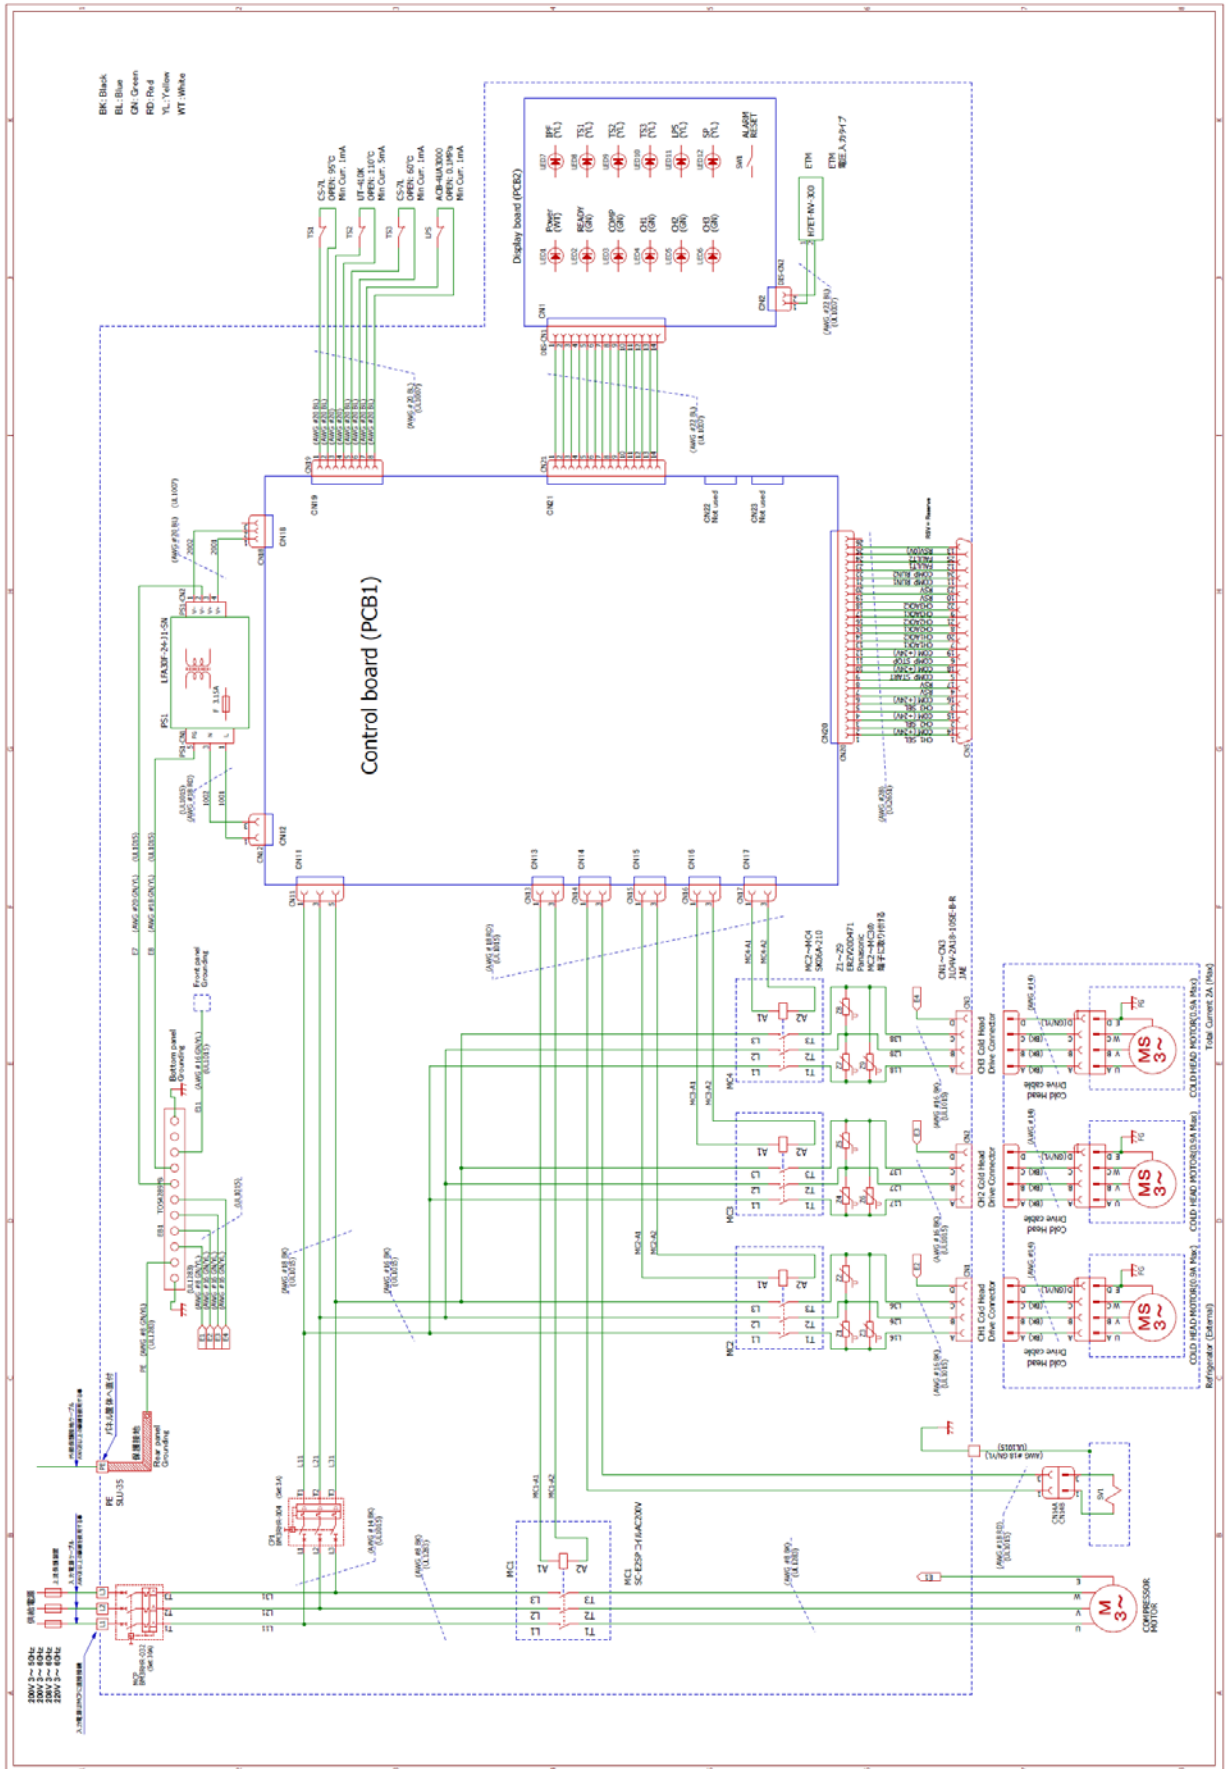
BK: Black
BL: Blue
GN: Green
RD: Red
YL: Yellow
WT: White

Display board (PCB2)

LED1 Power (WT)
LED2 READY (GN)
LED3 COMP (GN)
LED4 CH1 (GN)
LED5 CH2 (GN)
LED6 CH3 (GN)
LED7 BPF (YL)
LED8 TS1 (YL)
LED9 TS2 (YL)
LED10 TS3 (YL)
LED11 LPS (YL)
LED12 SP (YL)
SW1 ALARM RESET
ETM

CS-7L OPEN: 95°C Min Curr.: 1mA
UT-40K OPEN: 110°C Min Curr.: 5mA
CS-7L OPEN: 60°C Min Curr.: 1mA
ACB-4UA300 OPEN: 0.1MPa Min Curr.: 1mA

TS1
TS2
TS3
LPS

Control board (PCB1)

CN1
CN2
CN11
CN12
CN13
CN14
CN15
CN16
CN17
CN18
CN19
CN20
CN21
CN22 Not used
CN23 Not used

PS1
LFA30F-24-J1-SN
F 3.15A

MC1
SC-E2SP
MC2~MC4
SK06A-210
Z1~Z9
Panasonic

CN1~CN3

CH1 Cold Head Drive Connector
CH2 Cold Head Drive Connector
CH3 Cold Head Drive Connector
Cold Head Drive cable

MS 3~
MS 3~
MS 3~
COLD HEAD MOTOR(0.5A Max)
COLD HEAD MOTOR(0.5A Max)
COLD HEAD MOTOR(0.5A Max)
Total Current 2A (Max)
Refrigerator (External)

SV1

M 3~
COMPRESSOR MOTOR

CP1
NCB
PE
SLU-35
Rear panel Grounding
Bottom panel Grounding
Front panel Grounding
EB1
TOX3829N

200V 3~ 50Hz
200V 3~ 60Hz
220V 3~ 60Hz

L1 L2 L3
T1 T2 T3
A1 A2
U V W